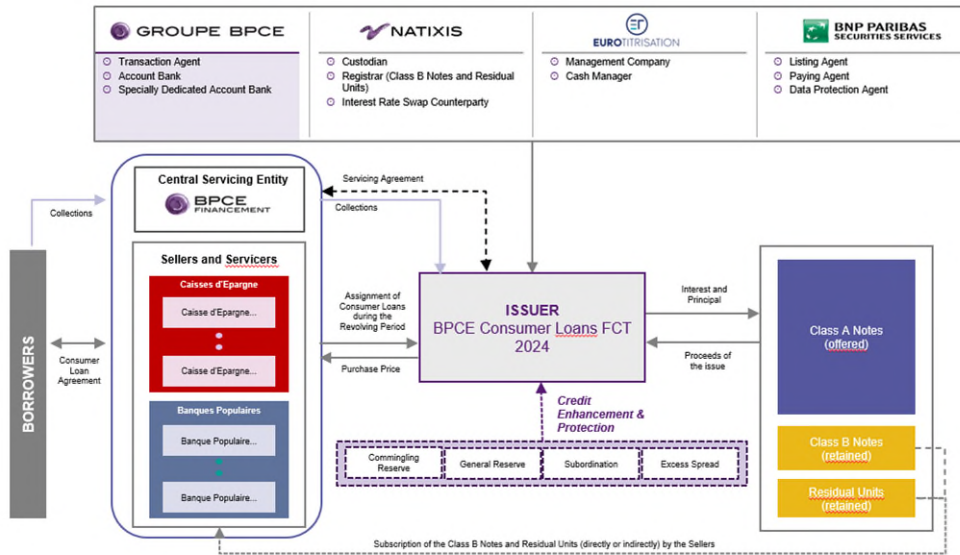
GROUPE BPCE
Transaction Agent
Account Bank
Specially Dedicated Account Bank

NATIXIS
Custodian
Registrar (Class B Notes and Residual Units)
Interest Rate Swap Counterparty

EUROTITRISATION
Management Company
Cash Manager

BNP PARIBAS SECURITIES SERVICES
Listing Agent
Paying Agent
Data Protection Agent

Central Servicing Entity
BPCE FINANCEMENT

Servicing Agreement
Collections
Collections

Sellers and Servicers
Caisses d'Epargne
Caisse d'Epargne...
Caisse d'Epargne...
Banques Populaires
Banque Populaire...
Banque Populaire...

BORROWERS
Consumer Loan Agreement

Assignment of Consumer Loans during the Revolving Period
Purchase Price

ISSUER
BPCE Consumer Loans FCT 2024

Interest and Principal
Proceeds of the issue

Class A Notes (offered)
Class B Notes (retained)
Residual Units (retained)

Credit Enhancement & Protection
Commingling Reserve
General Reserve
Subordination
Excess Spread

Subscription of the Class B Notes and Residual Units (directly or indirectly) by the Sellers